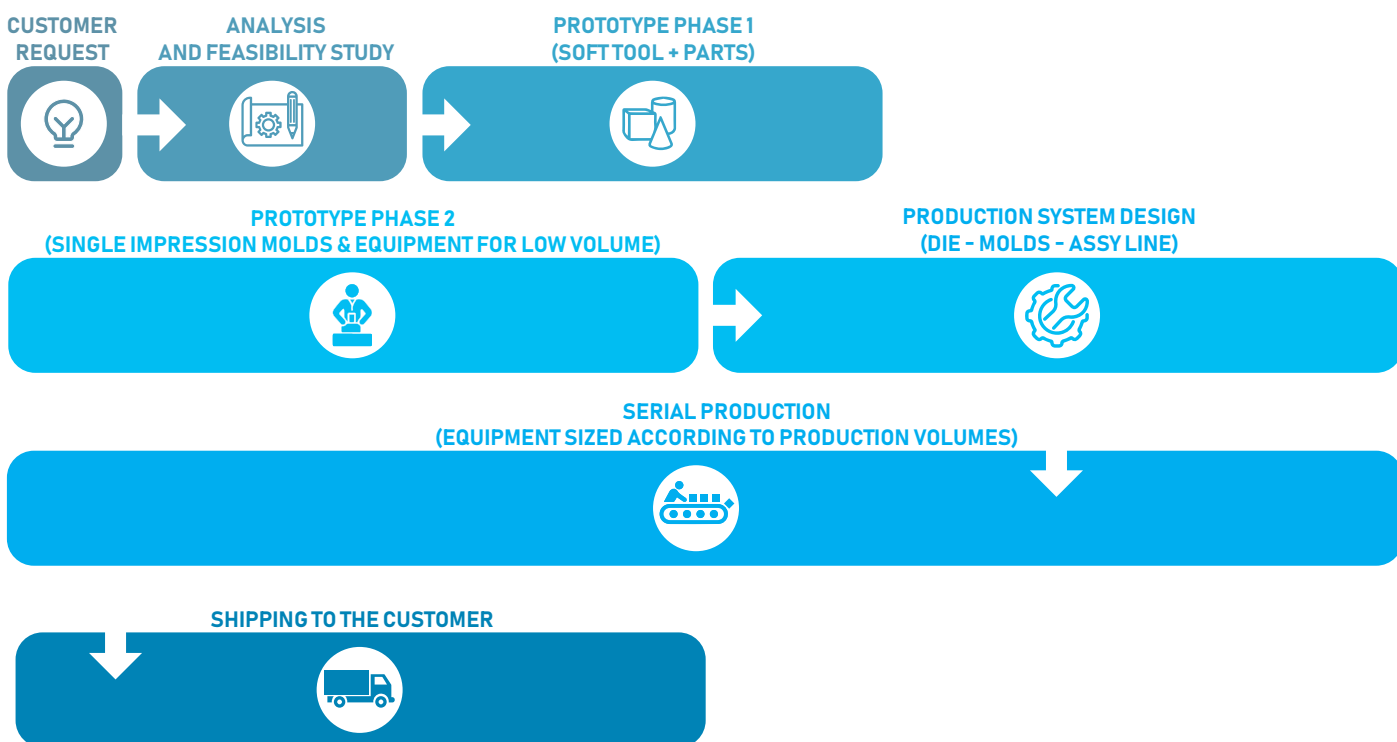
CUSTOMER REQUEST

ANALYSIS AND FEASIBILITY STUDY

PROTOTYPE PHASE 1 (SOFT TOOL + PARTS)

PROTOTYPE PHASE 2 (SINGLE IMPRESSION MOLDS & EQUIPMENT FOR LOW VOLUME)

PRODUCTION SYSTEM DESIGN (DIE - MOLDS - ASSY LINE)

SERIAL PRODUCTION (EQUIPMENT SIZED ACCORDING TO PRODUCTION VOLUMES)

SHIPPING TO THE CUSTOMER